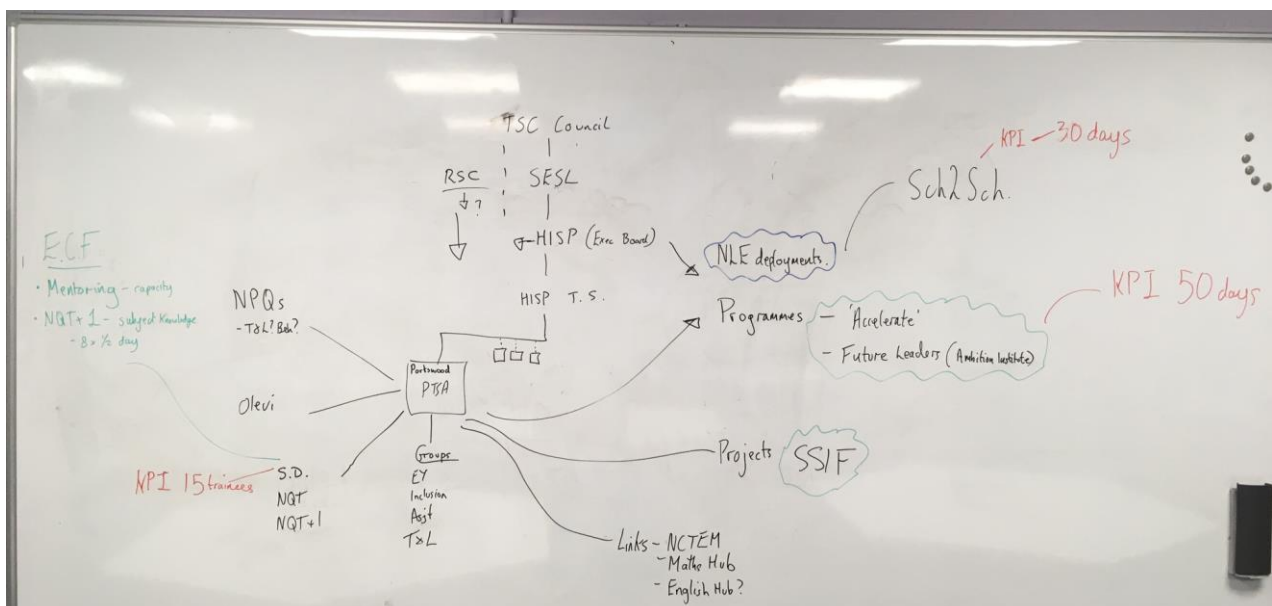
TSC Council

SESL

RSC
↓?

HISP (Exec Board)

HISP T.S.

KPI — 30 days

Sch2Sch.

NLE deployments.

KPI 50 days

Programmes — 'Accelerate'
— Future Leaders (Ambition Institute)

ECF
· Mentoring - capacity
· NQT+1 - subject Knowledge
- 8 × ½ day

NPQs
- T&L? Both?

Olevi

Portswood
PTSA

Groups
EY
Inclusion
Asst
T&L

KPI 15 trainees

S.D.
NQT
NQT+1

Projects SSIF

Links - NCTEM
- Maths Hub
- English Hub?